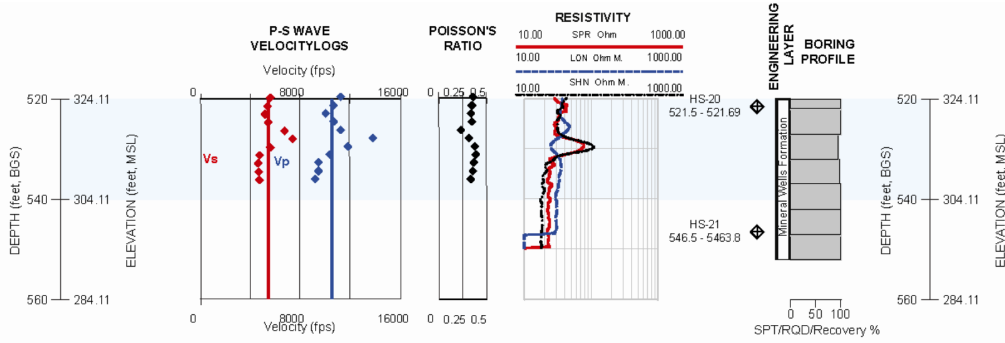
P-S WAVE VELOCITYLOGS

Velocity (fps)

0 8000 16000

Vs

Vp

0 8000 16000

Velocity (fps)

POISSON'S RATIO

0 0.25 0.5

0 0.25 0.5

RESISTIVITY

10.00 SPR Ohm 1000.00

10.00 LON Ohm M. 1000.00

SHN Ohm M.

10.00 1000.00

HS-20
521.5 - 521.69

HS-21
546.5 - 5463.8

ENGINEERING LAYER

Mineral Wells Formation

BORING PROFILE

0 50 100

SPT/RQD/Recovery %

DEPTH (feet, BGS)

520

540

560

ELEVATION (feet, MSL)

324.11

304.11

284.11

520

540

560

DEPTH (feet, BGS)

324.11

304.11

284.11

ELEVATION (feet, MSL)